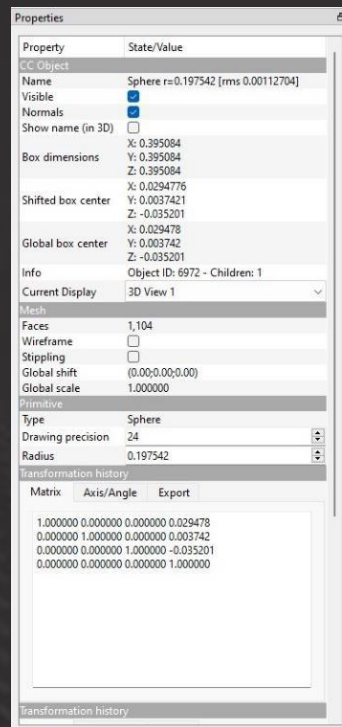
Properties

| Property | State/Value |
|---|---|
| CC Object | |
| Name | Sphere r=0.197542 [rms 0.00112704] |
| Visible | |
| Normals | |
| Show name (in 3D) | |
| Box dimensions | X: 0.395084 Y: 0.395084 Z: 0.395084 |
| Shifted box center | X: 0.0294776 Y: 0.0037421 Z: -0.035201 |
| Global box center | X: 0.029478 Y: 0.003742 Z: -0.035201 |
| Info | Object ID: 6972 - Children: 1 |
| Current Display | 3D View 1 |
| Mesh | |
| Faces | 1,104 |
| Wireframe | |
| Stippling | |
| Global shift | (0.00;0.00;0.00) |
| Global scale | 1.000000 |
| Primitive | |
| Type | Sphere |
| Drawing precision | 24 |
| Radius | 0.197542 |
| Transformation history | |

Matrix Axis/Angle Export

1.000000 0.000000 0.000000 0.029478
0.000000 1.000000 0.000000 0.003742
0.000000 0.000000 1.000000 -0.035201
0.000000 0.000000 0.000000 1.000000

Transformation history